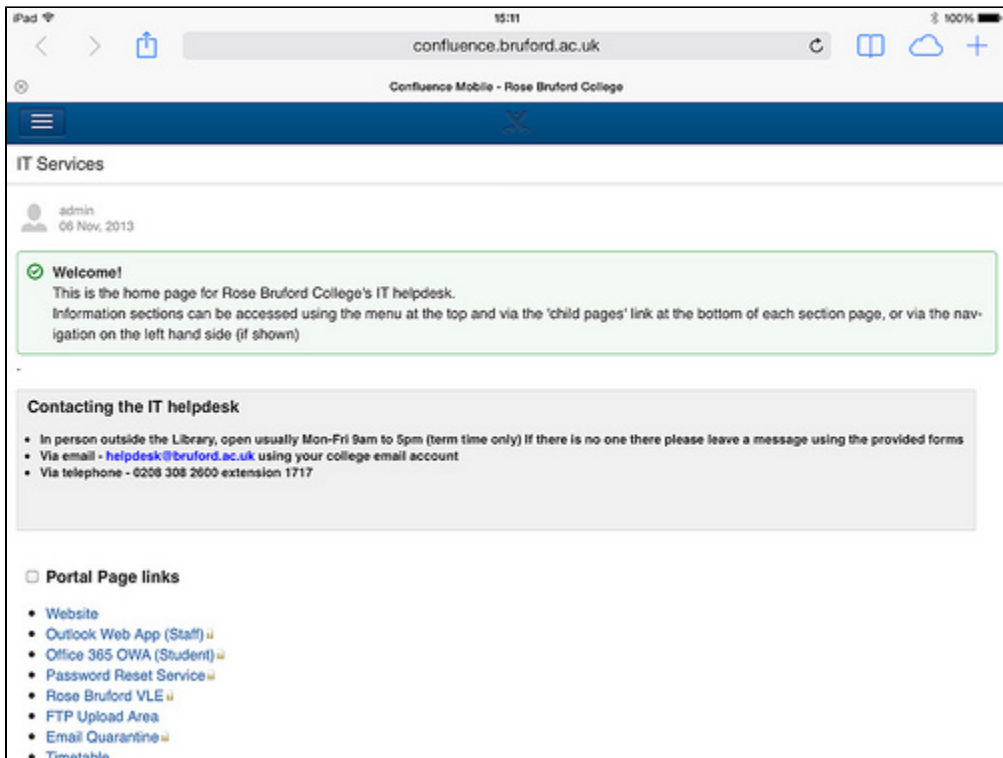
iPad 15:11 100%

confluence.bruford.ac.uk

Confluence Mobile - Rose Bruford College

IT Services

admin
06 Nov, 2013

Welcome!
This is the home page for Rose Bruford College's IT helpdesk.
Information sections can be accessed using the menu at the top and via the 'child pages' link at the bottom of each section page, or via the navigation on the left hand side (if shown)

-

Contacting the IT helpdesk

- In person outside the Library, open usually Mon-Fri 9am to 5pm (term time only) If there is no one there please leave a message using the provided forms
- Via email - helpdesk@bruford.ac.uk using your college email account
- Via telephone - 0208 308 2600 extension 1717

Portal Page links

- Website
- Outlook Web App (Staff)
- Office 365 OWA (Student)
- Password Reset Service
- Rose Bruford VLE
- FTP Upload Area
- Email Quarantine
- Timetable